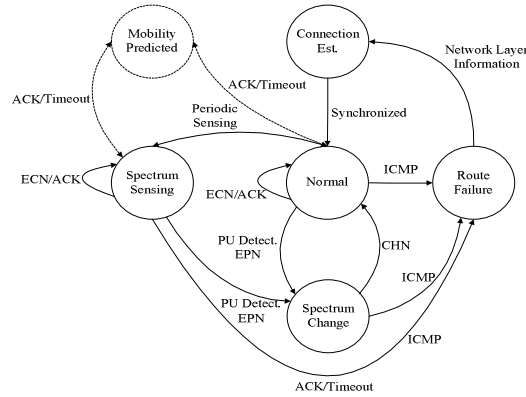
Mobility Predicted

Connection Est.

Network Layer Information

ACK/Timeout

ACK/Timeout

Periodic Sensing

Synchronized

ECN/ACK

Spectrum Sensing

ECN/ACK

Normal

ICMP

Route Failure

PU Detect. EPN

CHN

ICMP

PU Detect. EPN

Spectrum Change

ICMP

ACK/Timeout